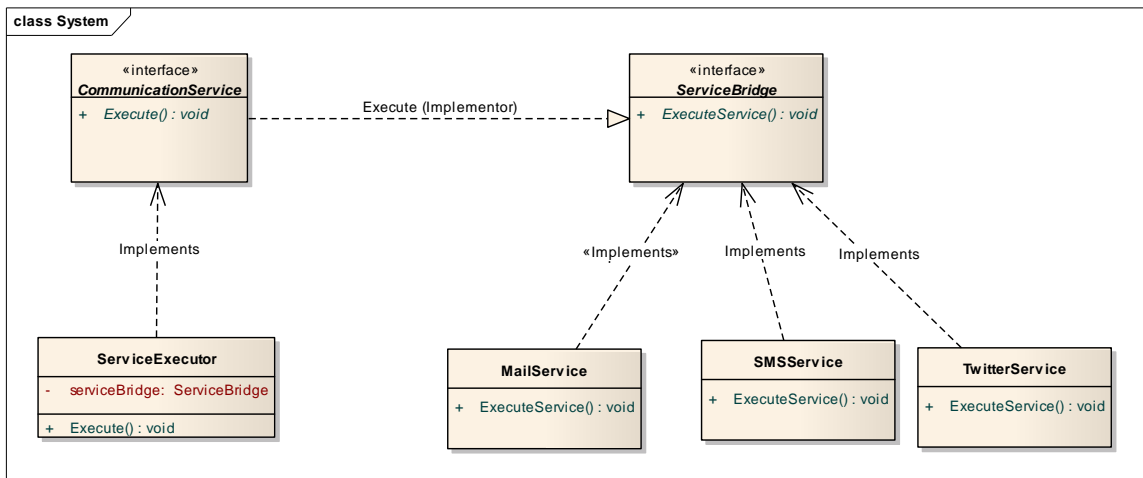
class System

«interface»
CommunicationService

+ Execute() : void

Execute (Implementor)

«interface»
ServiceBridge

+ ExecuteService() : void

Implements

«Implements»

Implements

Implements

ServiceExecutor

- serviceBridge: ServiceBridge

+ Execute() : void

MailService

+ ExecuteService() : void

SMSService

+ ExecuteService() : void

TwitterService

+ ExecuteService() : void